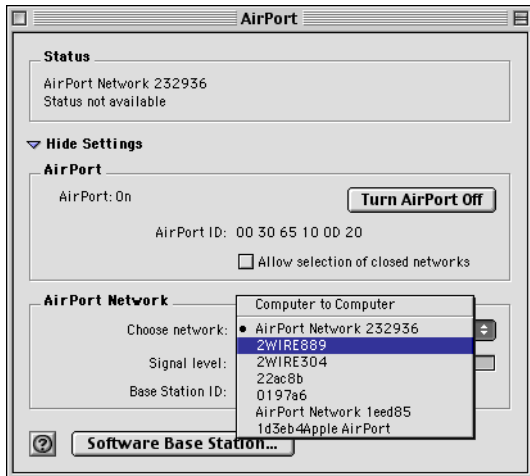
AirPort

Status

AirPort Network 232936
Status not available

Hide Settings

AirPort

AirPort: On

Turn AirPort Off

AirPort ID: 00 30 65 10 0D 20

Allow selection of closed networks

AirPort Network

Choose network:

Signal level:

Base Station ID:

Computer to Computer
• AirPort Network 232936
2WIRE889
2WIRE304
22ac8b
0197a6
AirPort Network 1eed85
1d3eb4Apple AirPort

?

Software Base Station...